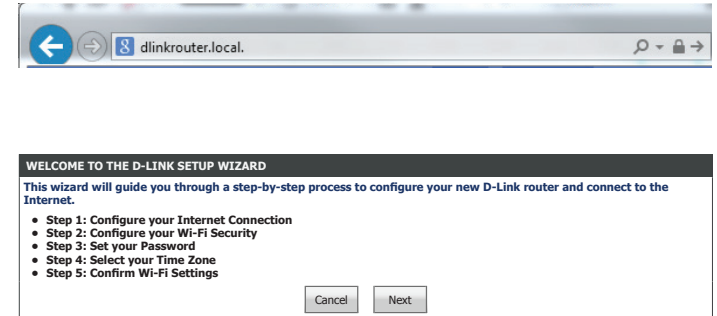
dlinkrouter.local.

WELCOME TO THE D-LINK SETUP WIZARD

This wizard will guide you through a step-by-step process to configure your new D-Link router and connect to the Internet.

- Step 1: Configure your Internet Connection
- Step 2: Configure your Wi-Fi Security
- Step 3: Set your Password
- Step 4: Select your Time Zone
- Step 5: Confirm Wi-Fi Settings

Cancel Next